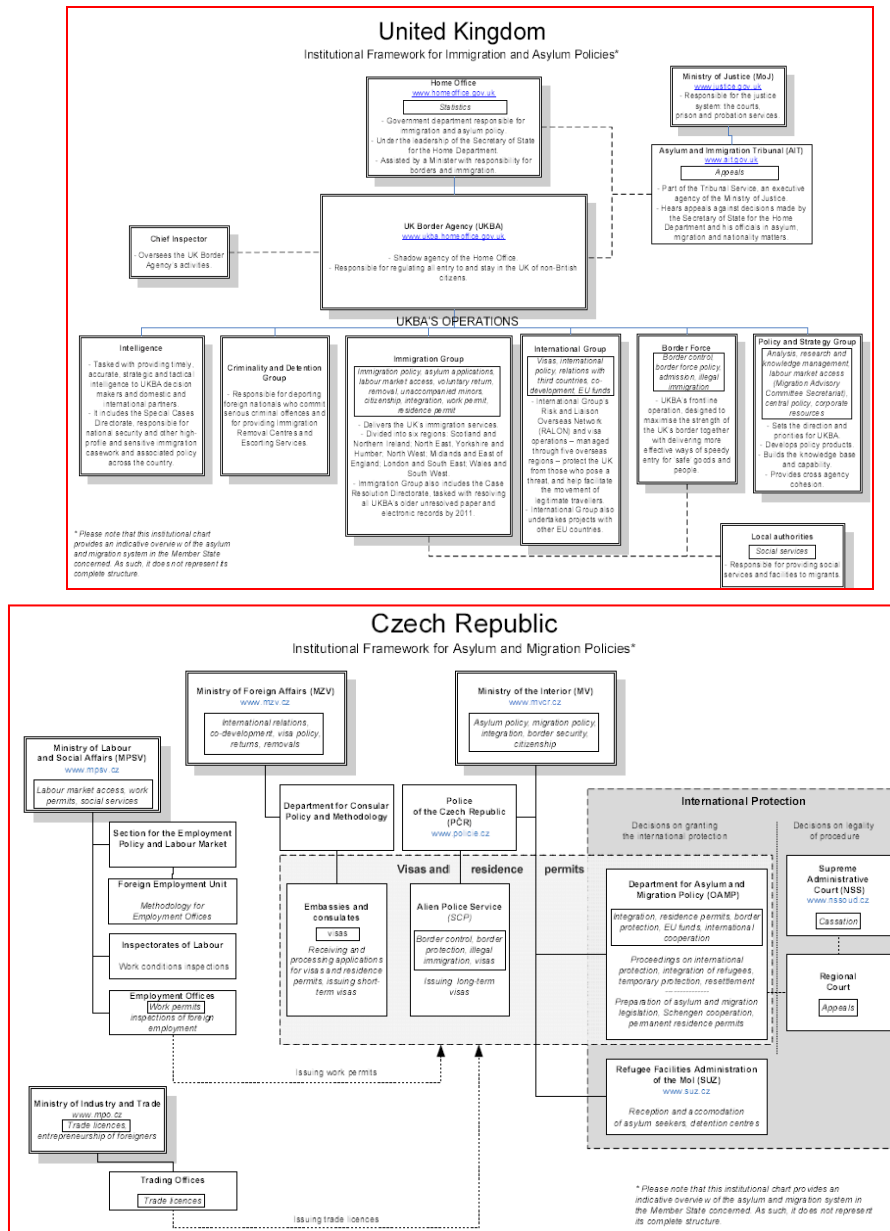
United Kingdom
Institutional Framework for Immigration and Asylum Policies*

Home Office
www.homeoffice.gov.uk
Statistics
- Government department responsible for immigration and asylum policy.
- Under the leadership of the Secretary of State for the Home Department.
- Assisted by a Minister with responsibility for borders and immigration.

Ministry of Justice (MoJ)
www.justice.gov.uk
- Responsible for the justice system: the courts, prison and probation services.

Asylum and Immigration Tribunal (AIT)
www.ait.gov.uk
Appeals
- Part of the Tribunal Service, an executive agency of the Ministry of Justice.
- Hears appeals against decisions made by the Secretary of State for the Home Department and his officials in asylum, migration and nationality matters.

Chief Inspector
- Oversees the UK Border Agency's activities.

UK Border Agency (UKBA)
www.ukba.homeoffice.gov.uk
- Shadow agency of the Home Office.
- Responsible for regulating all entry to and stay in the UK of non-British citizens.

UKBA'S OPERATIONS

Intelligence
- Tasked with providing timely, accurate, strategic and tactical intelligence to UKBA decision makers and domestic and international partners.
- It includes the Special Cases Directorate, responsible for national security and other high-profile and sensitive immigration casework and associated policy across the country.

Criminality and Detention Group
- Responsible for deporting foreign nationals who commit serious criminal offences and for providing Immigration Removal Centres and Escorting Services.

Immigration Group
Immigration policy, asylum applications, labour market access, voluntary return, removal, unaccompanied minors, citizenship, integration, work permit, residence permit
- Delivers the UK's immigration services.
- Divided into six regions: Scotland and Northern Ireland; North East, Yorkshire and Humber; North West; Midlands and East of England; London and South East; Wales and South West.
- Immigration Group also includes the Case Resolution Directorate, tasked with resolving all UKBA's older unresolved paper and electronic records by 2011.

International Group
Visas, international policy, relations with third countries, co-development, EU funds
- International Group's Risk and Liaison Overseas Network (RALON) and visa operations – managed through five overseas regions – protect the UK from those who pose a threat, and help facilitate the movement of legitimate travellers.
- International Group also undertakes projects with other EU countries.

Border Force
Border control, border force policy, admission, illegal immigration
- UKBA's frontline operation, designed to maximise the strength of the UK's border together with delivering more effective ways of speedy entry for safe goods and people.

Policy and Strategy Group
Analysis, research and knowledge management, labour market access (Migration Advisory Committee Secretariat), central policy, corporate resources
- Sets the direction and priorities for UKBA.
- Develops policy products.
- Builds the knowledge base and capability.
- Provides cross agency cohesion.

* Please note that this institutional chart provides an indicative overview of the asylum and migration system in the Member State concerned. As such, it does not represent its complete structure.

Local authorities
Social services
- Responsible for providing social services and facilities to migrants.

Czech Republic
Institutional Framework for Asylum and Migration Policies*

Ministry of Foreign Affairs (MZV)
www.mzv.cz
International relations, co-development, visa policy, returns, removals

Ministry of the Interior (MV)
www.mvcr.cz
Asylum policy, migration policy, integration, border security, citizenship

Ministry of Labour and Social Affairs (MPSV)
www.mpsv.cz
Labour market access, work permits, social services

Department for Consular Policy and Methodology

Police of the Czech Republic (PČR)
www.policie.cz

International Protection
Decisions on granting the international protection
Decisions on legality of procedure

Section for the Employment Policy and Labour Market

Visas and residence permits

Foreign Employment Unit
Methodology for Employment Offices

Embassies and consulates
visas
Receiving and processing applications for visas and residence permits, issuing short-term visas

Alien Police Service (SCP)
Border control, border protection, illegal immigration, visas
Issuing long-term visas

Department for Asylum and Migration Policy (OAMP)
Integration, residence permits, border protection, EU funds, international cooperation
Proceedings on international protection, integration of refugees, temporary protection, resettlement
Preparation of asylum and migration legislation, Schengen cooperation, permanent residence permits

Supreme Administrative Court (NSS)
www.nssoud.cz
Cassation

Inspectorates of Labour
Work conditions inspections

Regional Court
Appeals

Employment Offices
Work permits
inspections of foreign employment

Issuing work permits

Refugee Facilities Administration of the MoI (SUZ)
www.suz.cz
Reception and accomodation of asylum seekers, detention centres

Ministry of Industry and Trade
www.mpo.cz
Trade licences,
entrepreneurship of foreigners

Trading Offices
Trade licences

Issuing trade licences

* Please note that this institutional chart provides an indicative overview of the asylum and migration system in the Member State concerned. As such, it does not represent its complete structure.